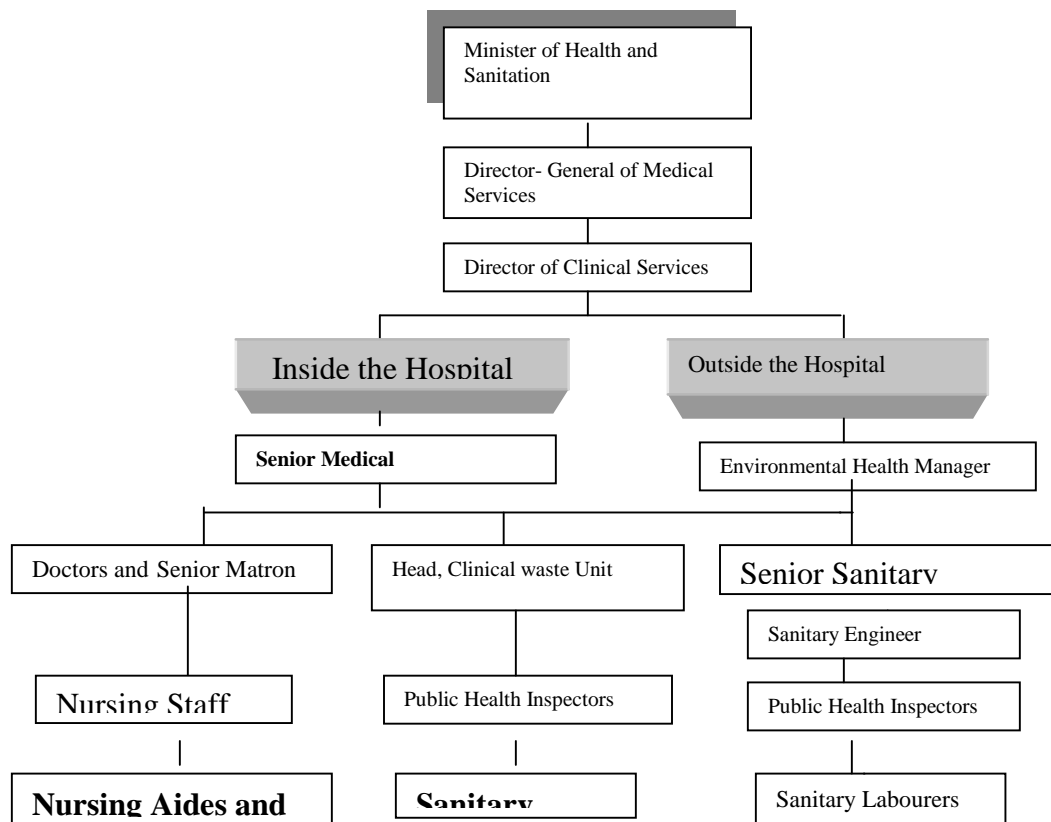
Minister of Health and Sanitation

Director- General of Medical Services

Director of Clinical Services

Inside the Hospital

Outside the Hospital

Senior Medical

Environmental Health Manager

Doctors and Senior Matron

Head, Clinical waste Unit

Senior Sanitary

Sanitary Engineer

Nursing Staff

Public Health Inspectors

Public Health Inspectors

Nursing Aides and

Sanitary

Sanitary Labourers